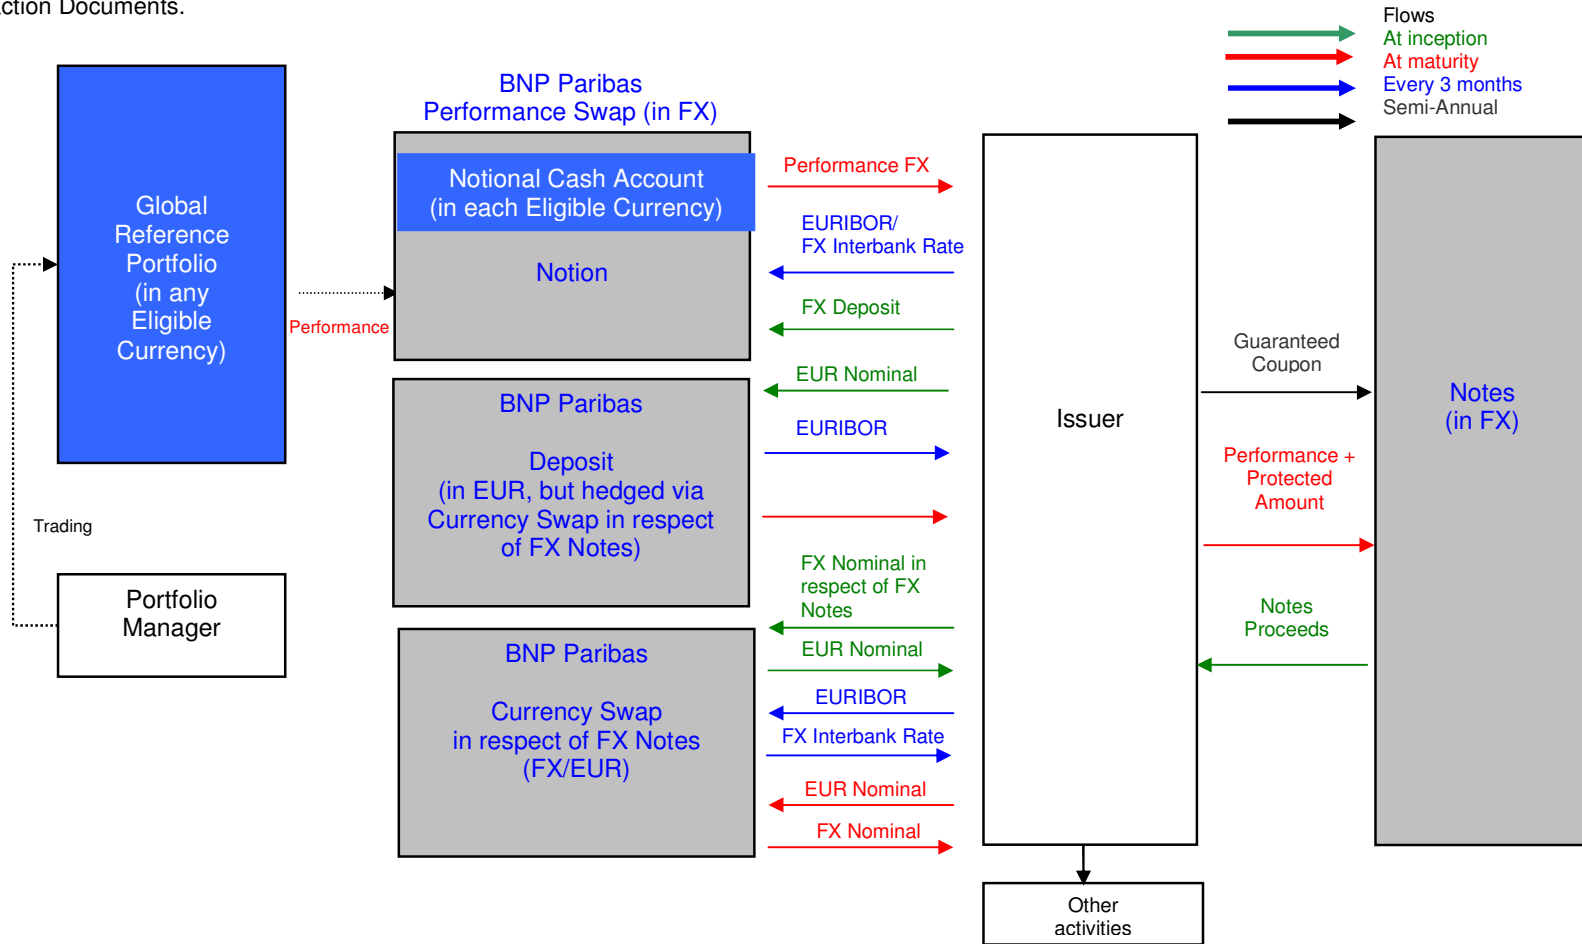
ction Documents.

Flows
At inception
At maturity
Every 3 months
Semi-Annual

Global Reference Portfolio (in any Eligible Currency)

BNP Paribas
Performance Swap (in FX)

Notional Cash Account
(in each Eligible Currency)

Notion

Performance

Performance FX

EURIBOR/
FX Interbank Rate

FX Deposit

EUR Nominal

EURIBOR

BNP Paribas

Deposit
(in EUR, but hedged via Currency Swap in respect of FX Notes)

Issuer

Guaranteed Coupon

Notes
(in FX)

Performance + Protected Amount

Trading

FX Nominal in respect of FX Notes

Notes Proceeds

Portfolio Manager

EUR Nominal

BNP Paribas

Currency Swap
in respect of FX Notes
(FX/EUR)

EURIBOR

FX Interbank Rate

EUR Nominal

FX Nominal

Other activities